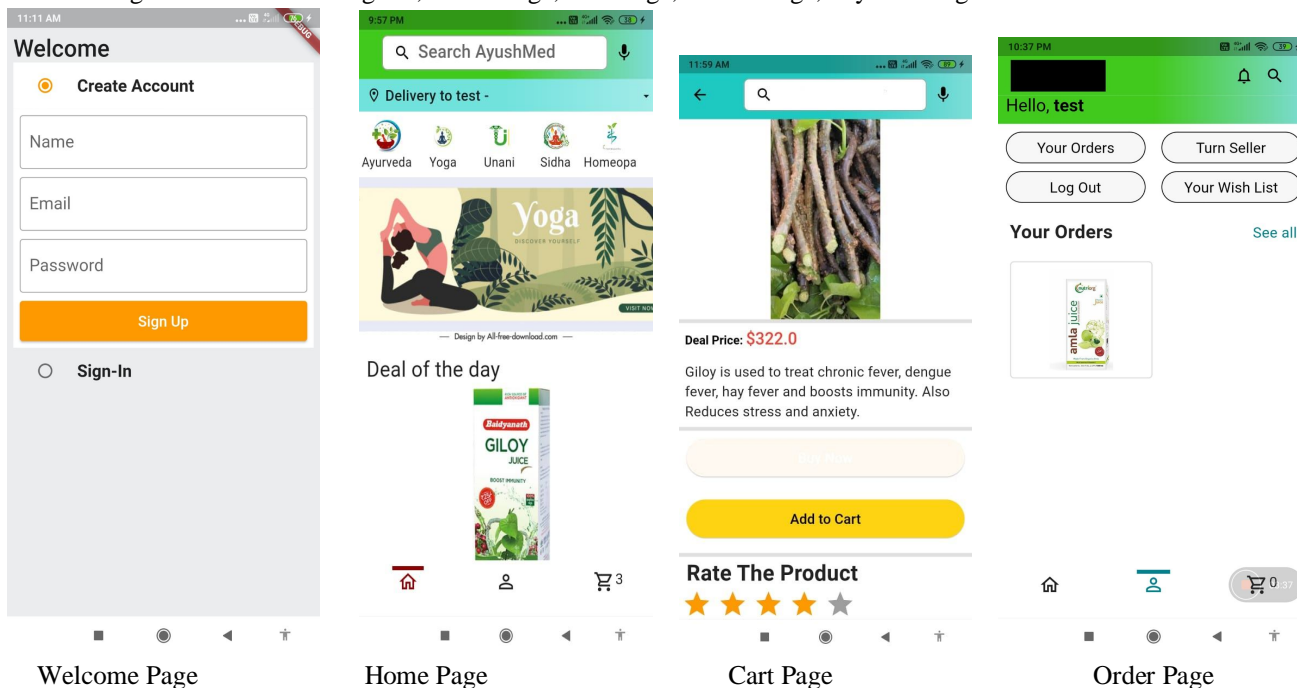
11:11 AM
DEBUG
Welcome
Create Account
Name
Email
Password
Sign Up
Sign-In

9:57 PM
Search AyushMed
Delivery to test -
Ayurveda Yoga Unani Sidha Homeopa
Yoga
DISCOVER YOURSELF
VISIT NO
— Design by All-free-download.com —
Deal of the day
Baidyanath
GILOY
JUICE
BOOST IMMUNITY
3

11:59 AM
Deal Price: $322.0
Giloy is used to treat chronic fever, dengue fever, hay fever and boosts immunity. Also Reduces stress and anxiety.
Buy Now
Add to Cart
Rate The Product

10:37 PM
Hello, test
Your Orders
Turn Seller
Log Out
Your Wish List
Your Orders
See all
amla juice
0

Welcome Page
Home Page
Cart Page
Order Page